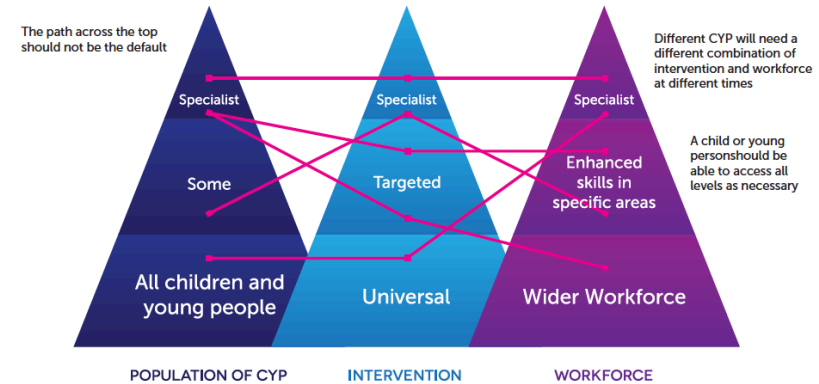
The path across the top should not be the default

Different CYP will need a different combination of intervention and workforce at different times

A child or young personshould be able to access all levels as necessary

Specialist

Some

All children and young people

Specialist

Targeted

Universal

Specialist

Enhanced skills in specific areas

Wider Workforce

POPULATION OF CYP

INTERVENTION

WORKFORCE